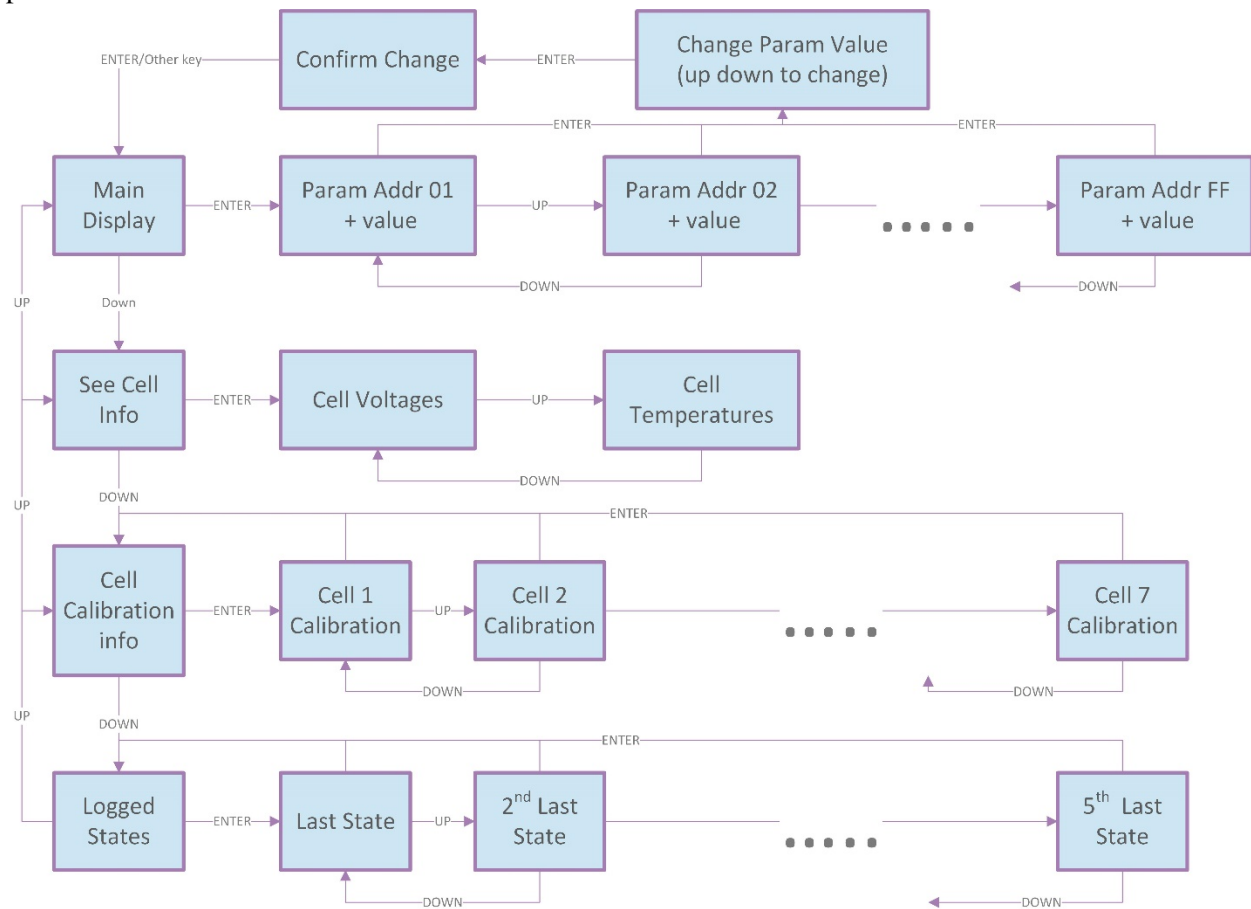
Confirm Change

ENTER

Change Param Value (up down to change)

ENTER/Other key

ENTER

ENTER

Main Display

ENTER

Param Addr 01 + value

UP

Param Addr 02 + value

Param Addr FF + value

DOWN

DOWN

UP

Down

See Cell Info

ENTER

Cell Voltages

UP

Cell Temperatures

DOWN

DOWN

UP

ENTER

Cell Calibration info

ENTER

Cell 1 Calibration

UP

Cell 2 Calibration

Cell 7 Calibration

DOWN

DOWN

UP

DOWN

ENTER

Logged States

ENTER

Last State

UP

2$^{nd}$ Last State

5$^{th}$ Last State

DOWN

DOWN